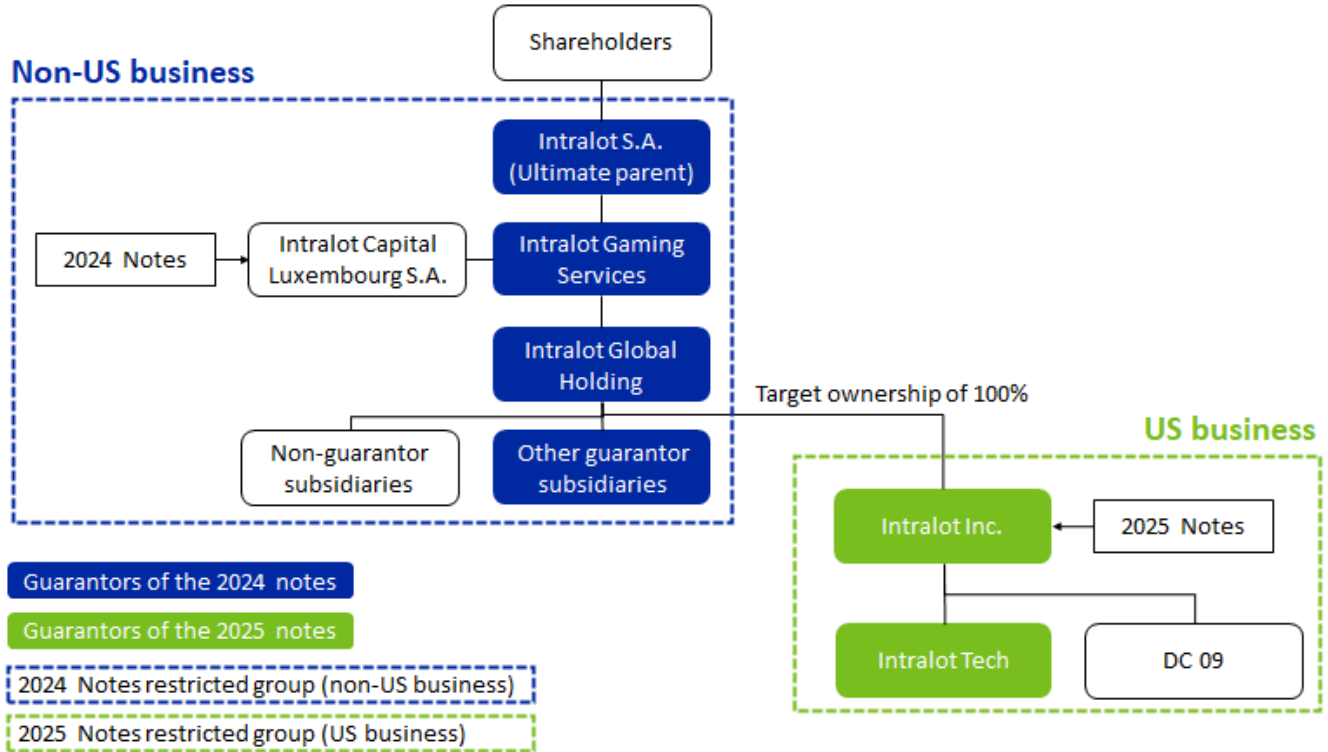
Shareholders

Non-US business

Intralot S.A. (Ultimate parent)

2024 Notes

Intralot Capital Luxembourg S.A.

Intralot Gaming Services

Intralot Global Holding

Target ownership of 100%

Non-guarantor subsidiaries

Other guarantor subsidiaries

US business

Intralot Inc.

2025 Notes

Intralot Tech

DC 09

Guarantors of the 2024 notes

Guarantors of the 2025 notes

2024 Notes restricted group (non-US business)

2025 Notes restricted group (US business)